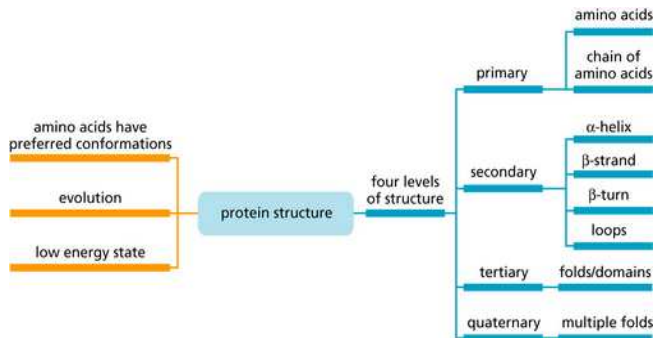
amino acids have preferred conformations

evolution

low energy state

protein structure

four levels of structure

primary

amino acids

chain of amino acids

secondary

α-helix

β-strand

β-turn

loops

tertiary

folds/domains

quaternary

multiple folds